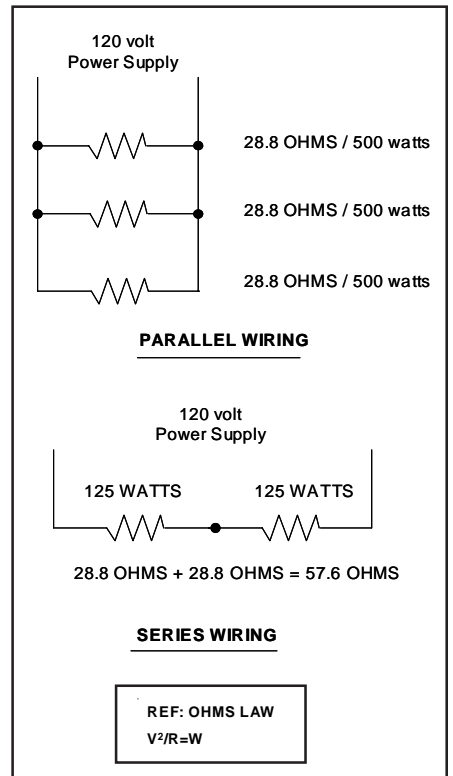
120 volt
Power Supply

28.8 OHMS / 500 watts

28.8 OHMS / 500 watts

28.8 OHMS / 500 watts

PARALLEL WIRING

120 volt
Power Supply

125 WATTS

125 WATTS

28.8 OHMS + 28.8 OHMS = 57.6 OHMS

SERIES WIRING

REF: OHMS LAW
$V^2/R=W$